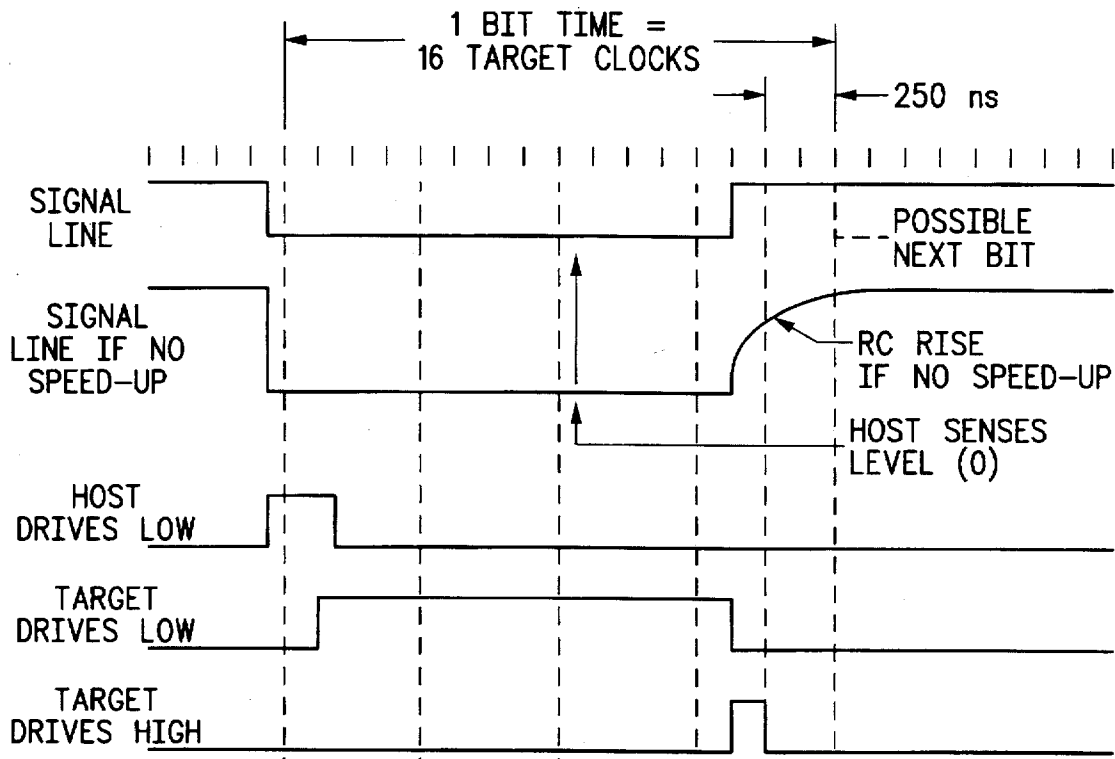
1 BIT TIME =
16 TARGET CLOCKS

250 ns

SIGNAL
LINE

POSSIBLE
NEXT BIT

SIGNAL
LINE IF NO
SPEED-UP

RC RISE
IF NO SPEED-UP

HOST SENSES
LEVEL (0)

HOST
DRIVES LOW

TARGET
DRIVES LOW

TARGET
DRIVES HIGH